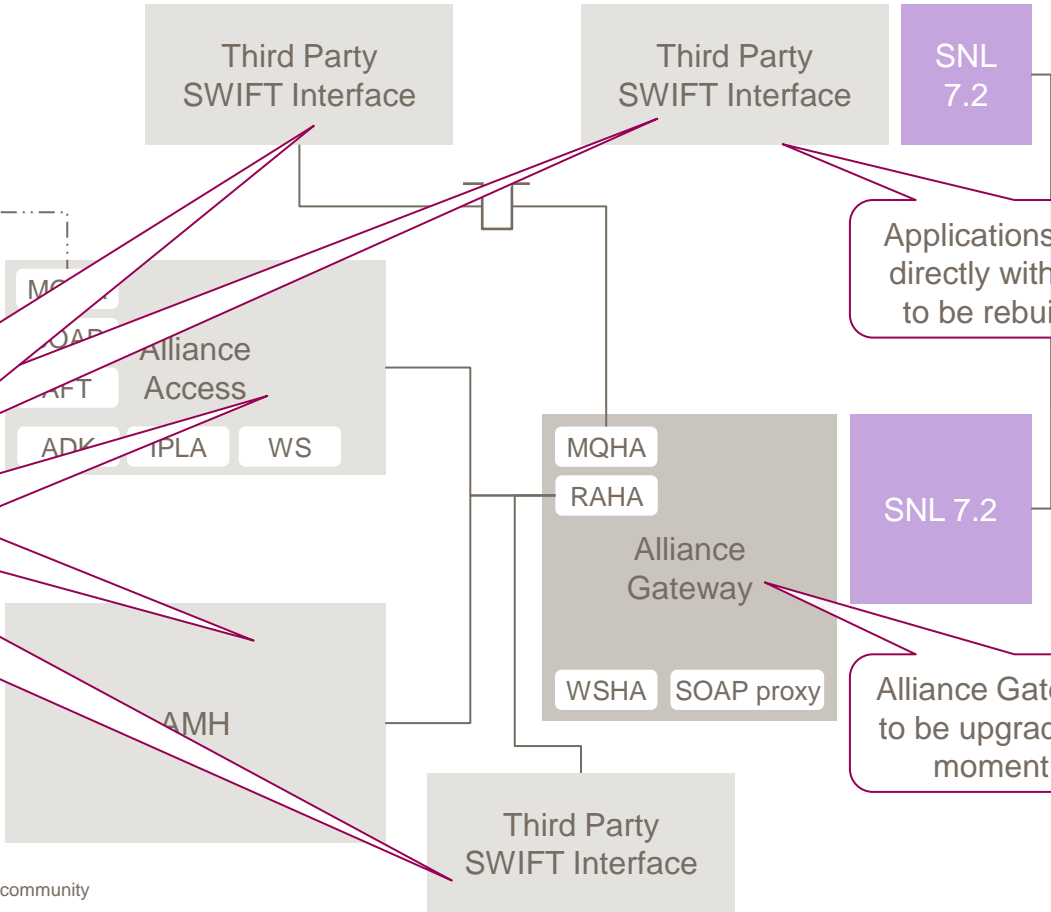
Third Party SWIFT Interface

Third Party SWIFT Interface

SNL 7.2

Applications directly with to be rebui

MQ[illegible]

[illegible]OAP

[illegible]AFT

Alliance Access

ADK

IPLA

WS

MQHA

RAHA

Alliance Gateway

SNL 7.2

WSHA

SOAP proxy

Alliance Gate to be upgrad moment

AMH

Third Party SWIFT Interface

community